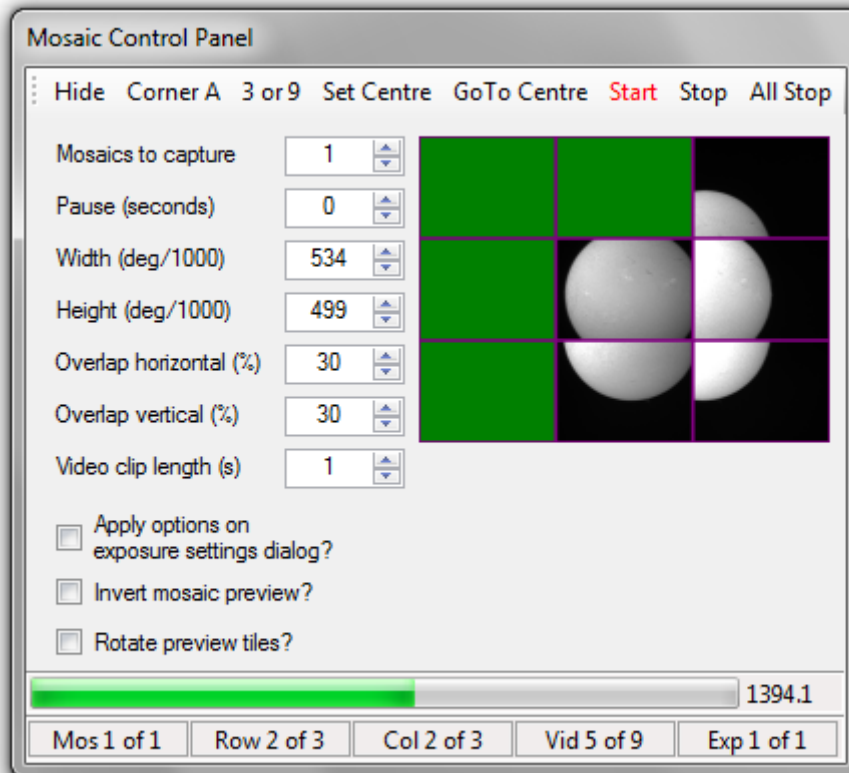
Mosaic Control Panel

Hide Corner A 3 or 9 Set Centre GoTo Centre Start Stop All Stop

Mosaics to capture 1

Pause (seconds) 0

Width (deg/1000) 534

Height (deg/1000) 499

Overlap horizontal (%) 30

Overlap vertical (%) 30

Video clip length (s) 1

Apply options on exposure settings dialog?

Invert mosaic preview?

Rotate preview tiles?

1394.1

Mos 1 of 1 Row 2 of 3 Col 2 of 3 Vid 5 of 9 Exp 1 of 1